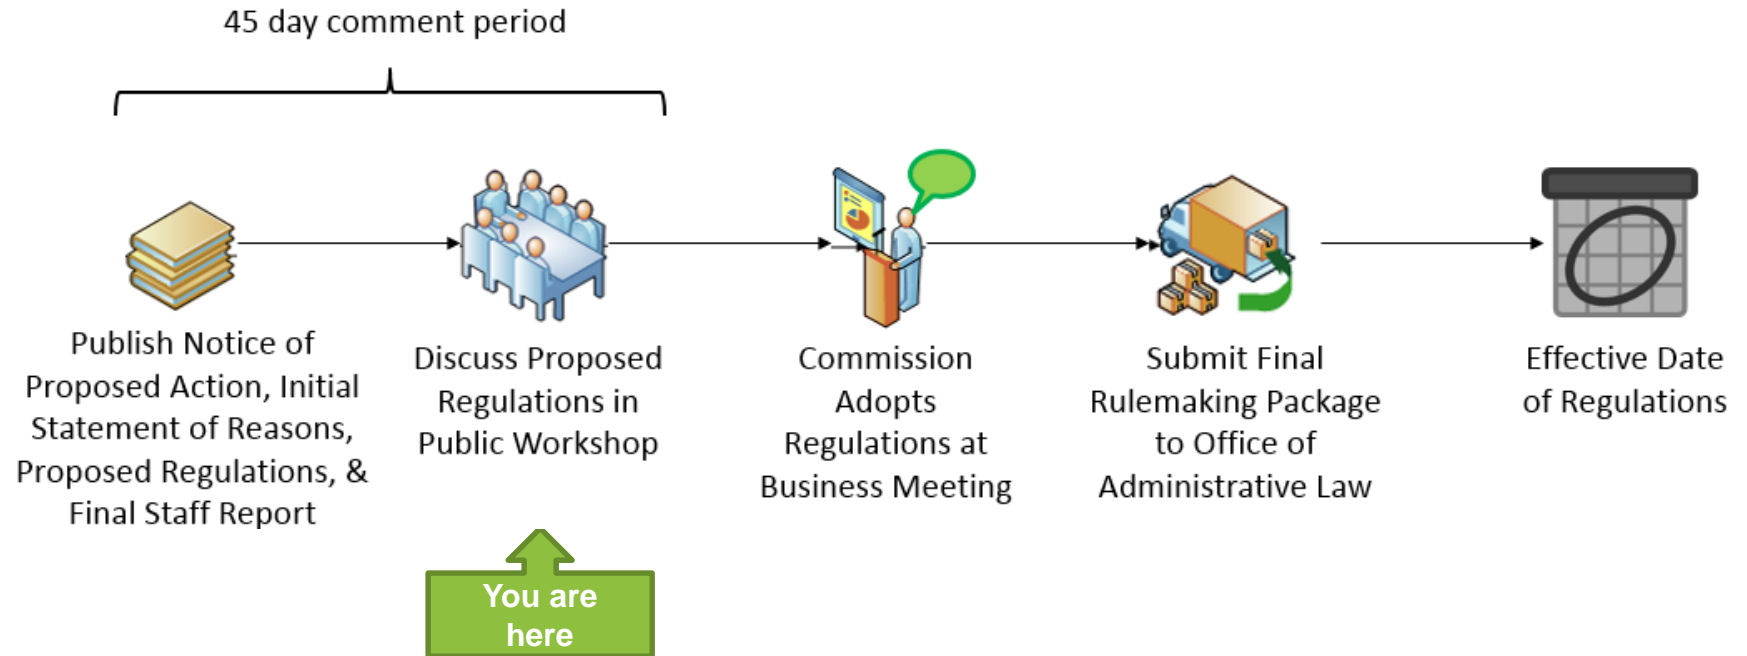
45 day comment period

Publish Notice of Proposed Action, Initial Statement of Reasons, Proposed Regulations, & Final Staff Report

Discuss Proposed Regulations in Public Workshop

Commission Adopts Regulations at Business Meeting

Submit Final Rulemaking Package to Office of Administrative Law

Effective Date of Regulations

You are here